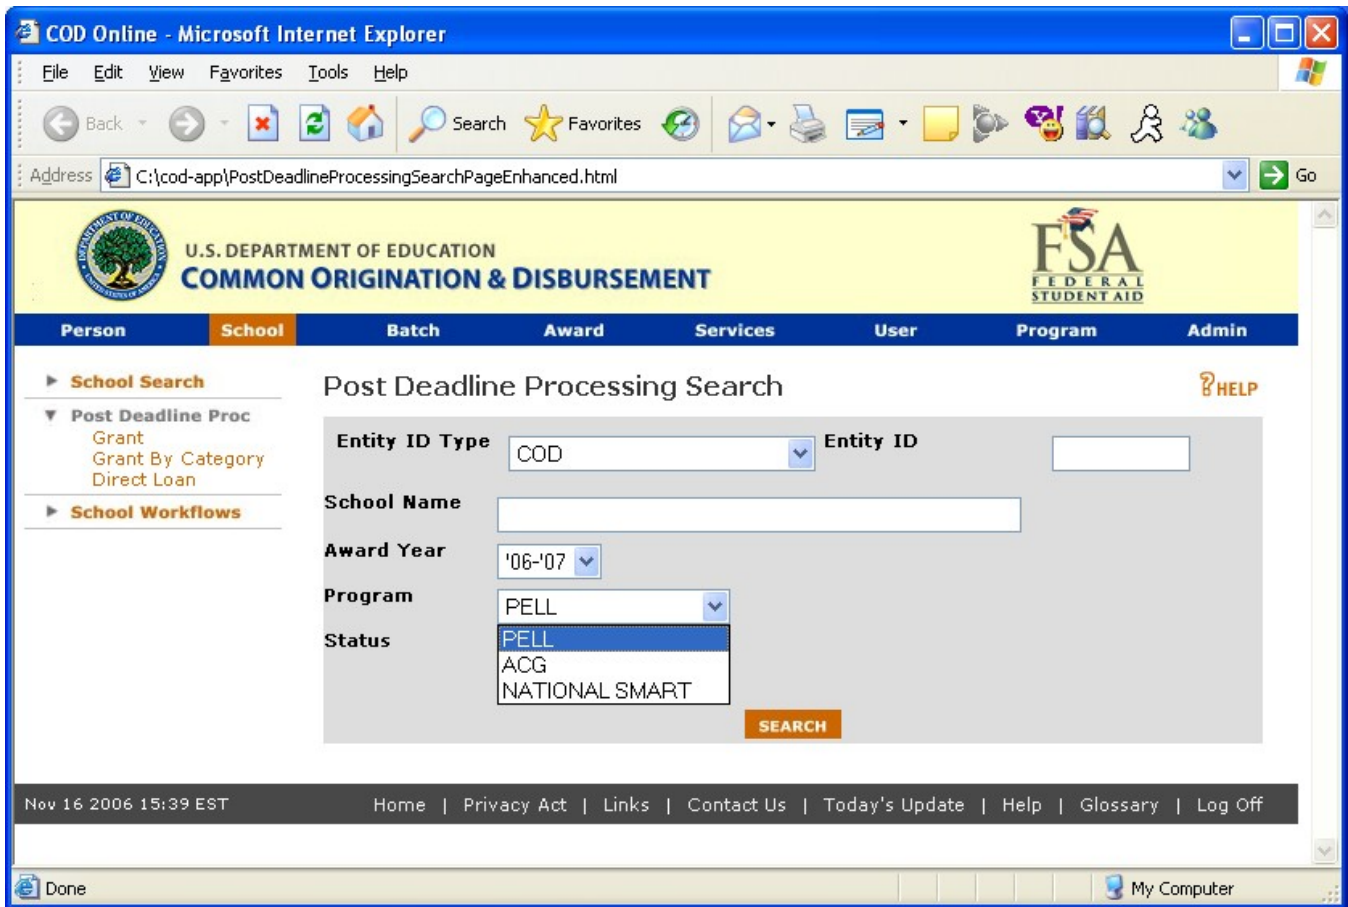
COD Online - Microsoft Internet Explorer

File Edit View Favorites Tools Help

Back Search Favorites

Address C:\cod-app\PostDeadlineProcessingSearchPageEnhanced.html Go

U.S. DEPARTMENT OF EDUCATION
COMMON ORIGINATION & DISBURSEMENT

FSA FEDERAL STUDENT AID

Person School Batch Award Services User Program Admin

School Search
Post Deadline Proc
Grant
Grant By Category
Direct Loan
School Workflows

Post Deadline Processing Search

HELP

Entity ID Type COD Entity ID

School Name

Award Year '06-'07

Program PELL

Status

PELL
ACG
NATIONAL SMART

SEARCH

Nov 16 2006 15:39 EST

Home | Privacy Act | Links | Contact Us | Today's Update | Help | Glossary | Log Off

Done

My Computer